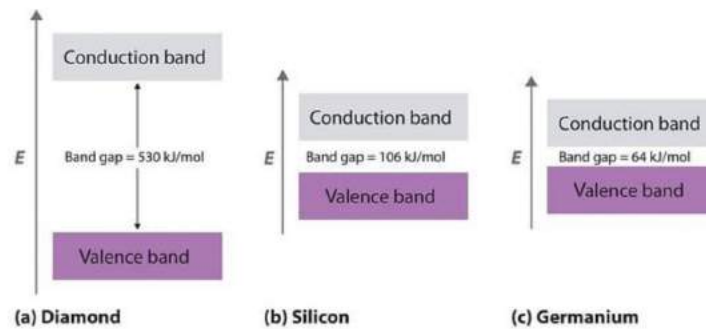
Conduction band

E

Band gap = 530 kJ/mol

Valence band

(a) Diamond

Conduction band

E

Band gap = 106 kJ/mol

Valence band

(b) Silicon

Conduction band

E

Band gap = 64 kJ/mol

Valence band

(c) Germanium